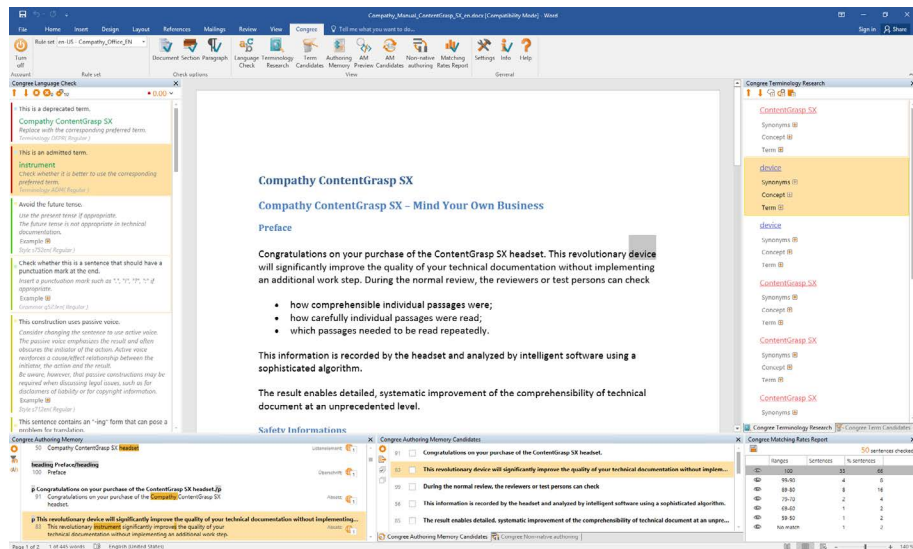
Compathy_Manual_ContentGrasp_SX_en.docx [Compatibility Mode] - Word

File Home Insert Design Layout References Mailings Review View Congree Tell me what you want to do... Sign in Share

Turn off
Rule set: en-US - Compathy_Office_EN
Document Section Paragraph Language Check Terminology Research Term Candidates Authoring Memory AM Preview AM Candidates Non-native authoring Matching Rates Report Settings Info Help
Account Rule set Check options View General

Congree Language Check
0.00

This is a deprecated term.
Compathy ContentGrasp SX
Replace with the corresponding preferred term.
Terminology DEPR( Regular )

This is an admitted term.
instrument
Check whether it is better to use the corresponding preferred term.
Terminology ADM( Regular )

Avoid the future tense.
Use the present tense if appropriate.
The future tense is not appropriate in technical documentation.
Example
Style s752en( Regular )

Check whether this is a sentence that should have a punctuation mark at the end.
Insert a punctuation mark such as ".", "!", "?", ":" if appropriate.
Example
Grammar q543en( Regular )

This construction uses passive voice.
Consider changing the sentence to use active voice. The passive voice emphasizes the result and often obscures the initiator of the action. Active voice reinforces a cause/effect relationship between the initiator, the action and the result.
Be aware, however, that passive constructions may be required when discussing legal issues, such as for disclaimers of liability or for copyright information.
Example
Style s712en( Regular )

This sentence contains an "-ing" form that can pose a problem for translation.

Compathy ContentGrasp SX

Compathy ContentGrasp SX – Mind Your Own Business

Preface

Congratulations on your purchase of the ContentGrasp SX headset. This revolutionary device will significantly improve the quality of your technical documentation without implementing an additional work step. During the normal review, the reviewers or test persons can check

• how comprehensible individual passages were;
• how carefully individual passages were read;
• which passages needed to be read repeatedly.

This information is recorded by the headset and analyzed by intelligent software using a sophisticated algorithm.

The result enables detailed, systematic improvement of the comprehensibility of technical document at an unprecedented level.

Safety Informations

Congree Terminology Research
ContentGrasp SX
Synonyms
Concept
Term
device
Synonyms
Concept
Term
device
Synonyms
Concept
Term
ContentGrasp SX
Synonyms
Concept
Term
ContentGrasp SX
Synonyms
Concept
Term
ContentGrasp SX
Synonyms
Congree Terminology Research | Congree Term Candidates

Congree Authoring Memory
50 Compathy ContentGrasp SX headset Lesezeichen
heading Preface/heading
100 Preface Überschrift
p Congratulations on your purchase of the ContentGrasp SX headset./p
91 Congratulations on your purchase of the Compathy ContentGrasp SX headset. Absatz
p This revolutionary device will significantly improve the quality of your technical documentation without implementing...
83 This revolutionary instrument significantly improves the quality of your technical documentation without implementing an additional work step. Absatz

Congree Authoring Memory Candidates
91 Congratulations on your purchase of the ContentGrasp SX headset.
93 This revolutionary device will significantly improve the quality of your technical documentation without implem...
93 During the normal review, the reviewers or test persons can check
96 This information is recorded by the headset and analyzed by intelligent software using a sophisticated algorithm.
85 The result enables detailed, systematic improvement of the comprehensibility of technical document at an unpre...
Congree Authoring Memory Candidates | Congree Non-native authoring

Congree Matching Rates Report
50 sentences checked
| | Ranges | Sentences | % sentences |
|---|---|---|---|
| | 100 | 33 | 66 |
| | 99-90 | 4 | 8 |
| | 89-80 | 8 | 16 |
| | 79-70 | 2 | 4 |
| | 69-60 | 1 | 2 |
| | 59-50 | 1 | 2 |
| | No match | 1 | 2 |

Page 1 of 2 1 of 441 words English (United States) 140%